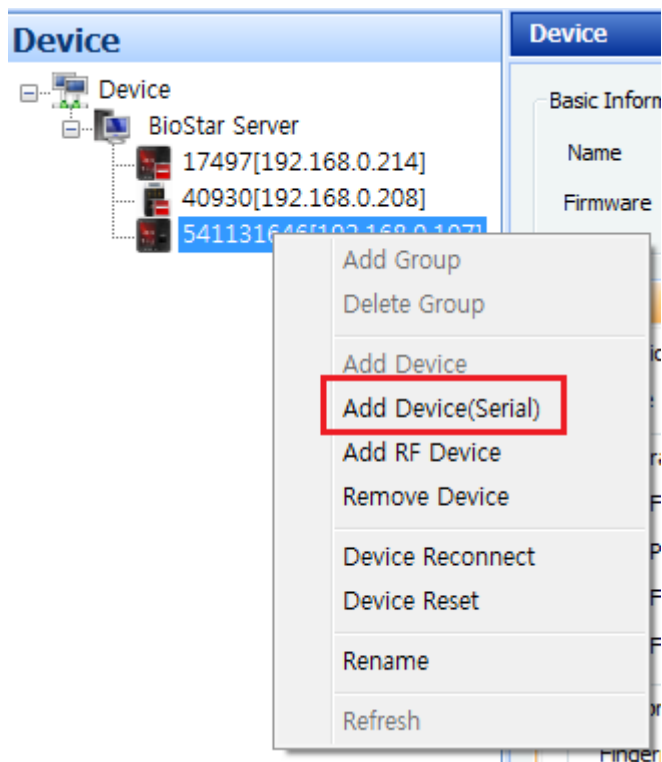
Device

Device
BioStar Server
17497[192.168.0.214]
40930[192.168.0.208]
54113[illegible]

Device

Basic Inform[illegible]
Name
Firmware

Add Group
Delete Group
Add Device
Add Device(Serial)
Add RF Device
Remove Device
Device Reconnect
Device Reset
Rename
Refresh

Finge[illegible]